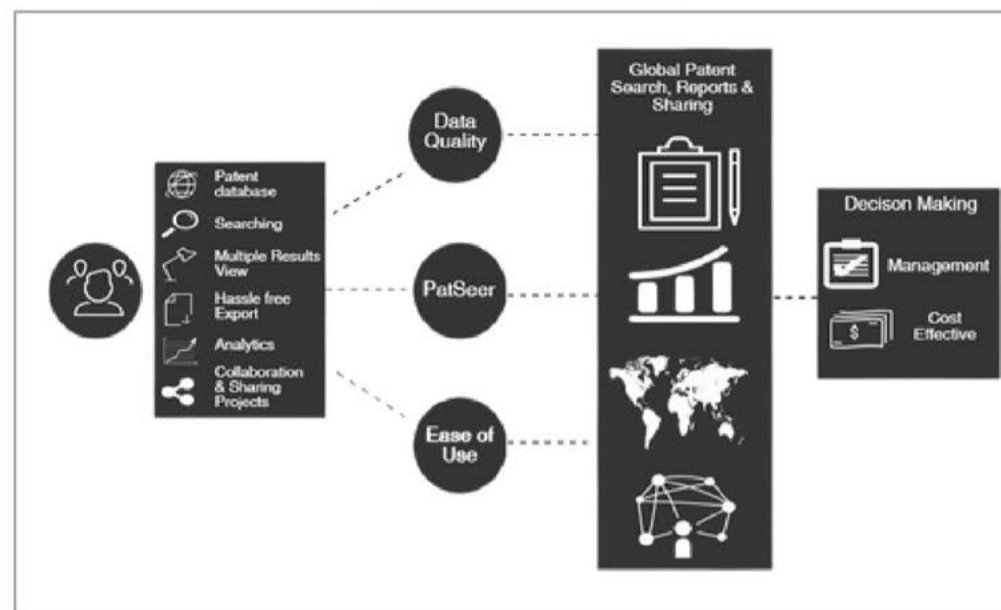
Patent database

Searching

Multiple Results View

Hassle free Export

Analytics

Collaboration & Sharing Projects

Data Quality

PatSeer

Ease of Use

Global Patent Search, Reports & Sharing

$

Decison Making

Management

Cost Effective